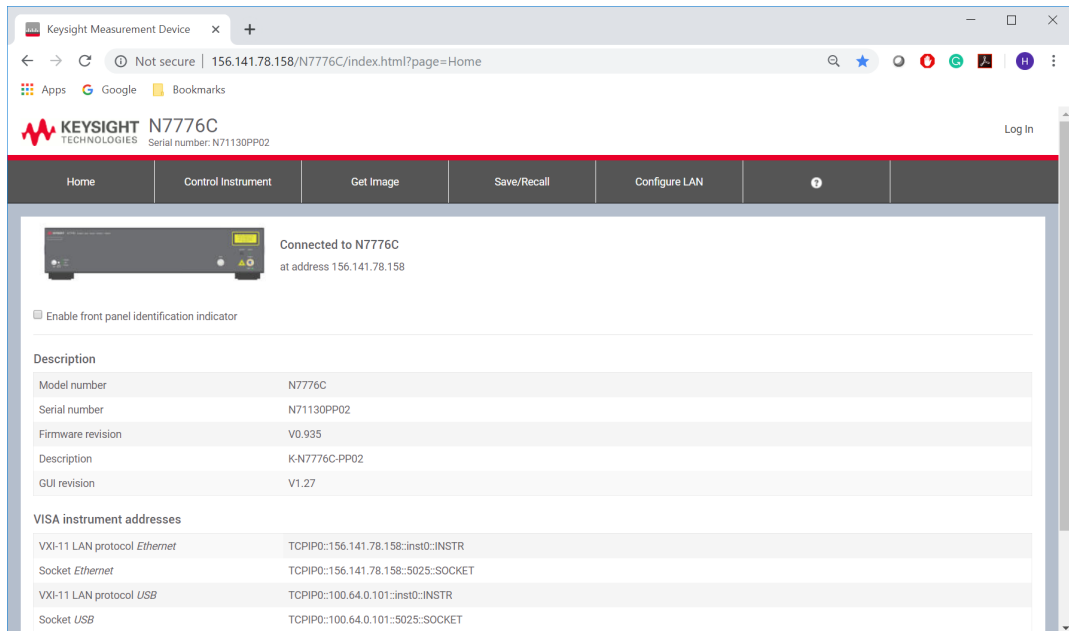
Keysight Measurement Device ×

Not secure | 156.141.78.158/N7776C/index.html?page=Home

Apps Google Bookmarks

H

KEYSIGHT TECHNOLOGIES N7776C
Serial number: N71130PP02

Log In

Home | Control Instrument | Get Image | Save/Recall | Configure LAN | ?

Connected to N7776C
at address 156.141.78.158

Enable front panel identification indicator

Description

| | |
|---|---|
| Model number | N7776C |
| Serial number | N71130PP02 |
| Firmware revision | V0.935 |
| Description | K-N7776C-PP02 |
| GUI revision | V1.27 |

VISA instrument addresses

| | |
|---|---|
| VXI-11 LAN protocol *Ethernet* | TCPIP0::156.141.78.158::inst0::INSTR |
| Socket *Ethernet* | TCPIP0::156.141.78.158::5025::SOCKET |
| VXI-11 LAN protocol *USB* | TCPIP0::100.64.0.101::inst0::INSTR |
| Socket *USB* | TCPIP0::100.64.0.101::5025::SOCKET |